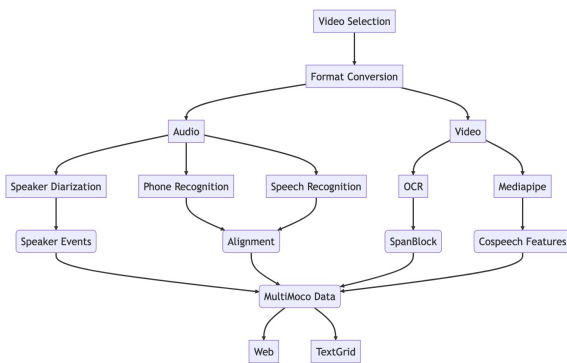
Video Selection

Format Conversion

Audio

Video

Speaker Diarization

Phone Recognition

Speech Recognition

OCR

Mediapipe

Speaker Events

Alignment

SpanBlock

Cospeech Features

MultiMoco Data

Web

TextGrid